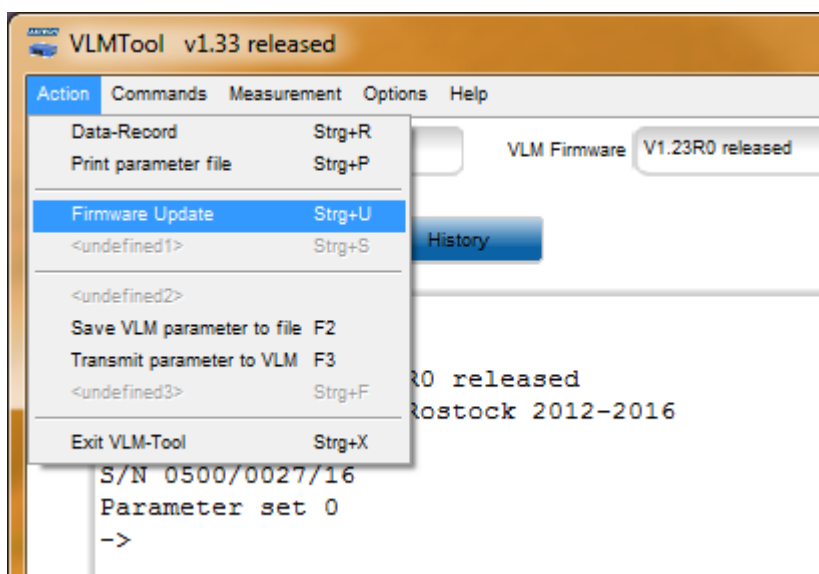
VLMTool v1.33 released

Action Commands Measurement Options Help

Data-Record Strg+R
Print parameter file Strg+P
Firmware Update Strg+U
<undefined1> Strg+S
<undefined2>
Save VLM parameter to file F2
Transmit parameter to VLM F3
<undefined3> Strg+F
Exit VLM-Tool Strg+X

VLM Firmware V1.23R0 released

History

R0 released
Rostock 2012-2016
S/N 0500/0027/16
Parameter set 0
->